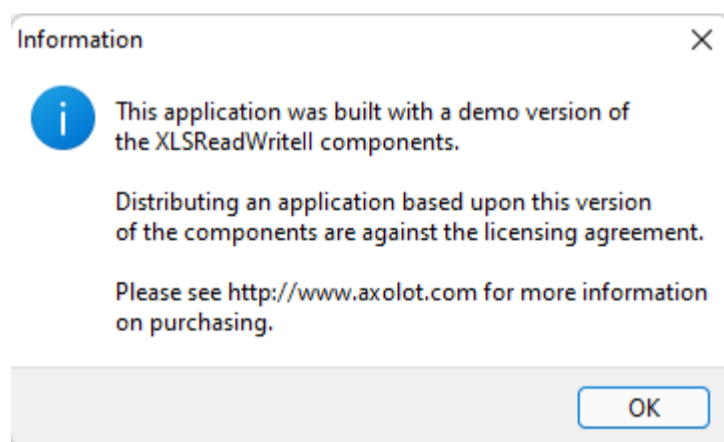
Information

This application was built with a demo version of the XLSReadWriteII components.

Distributing an application based upon this version of the components are against the licensing agreement.

Please see http://www.axolot.com for more information on purchasing.

OK